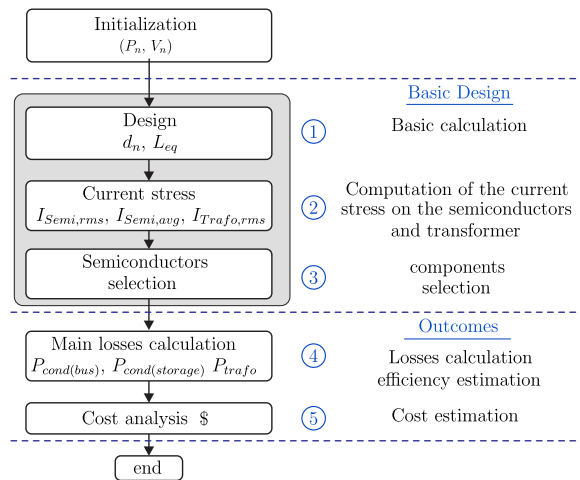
Initialization
$(P_n, V_n)$

Basic Design

Design
$d_n$, $L_{eq}$

1 Basic calculation

Current stress
$I_{Semi,rms}$, $I_{Semi,avg}$, $I_{Trafo,rms}$

2 Computation of the current stress on the semiconductors and transformer

Semiconductors selection

3 components selection

Outcomes

Main losses calculation
$P_{cond(bus)}$, $P_{cond(storage)}$ $P_{trafo}$

4 Losses calculation efficiency estimation

Cost analysis \$

5 Cost estimation

end